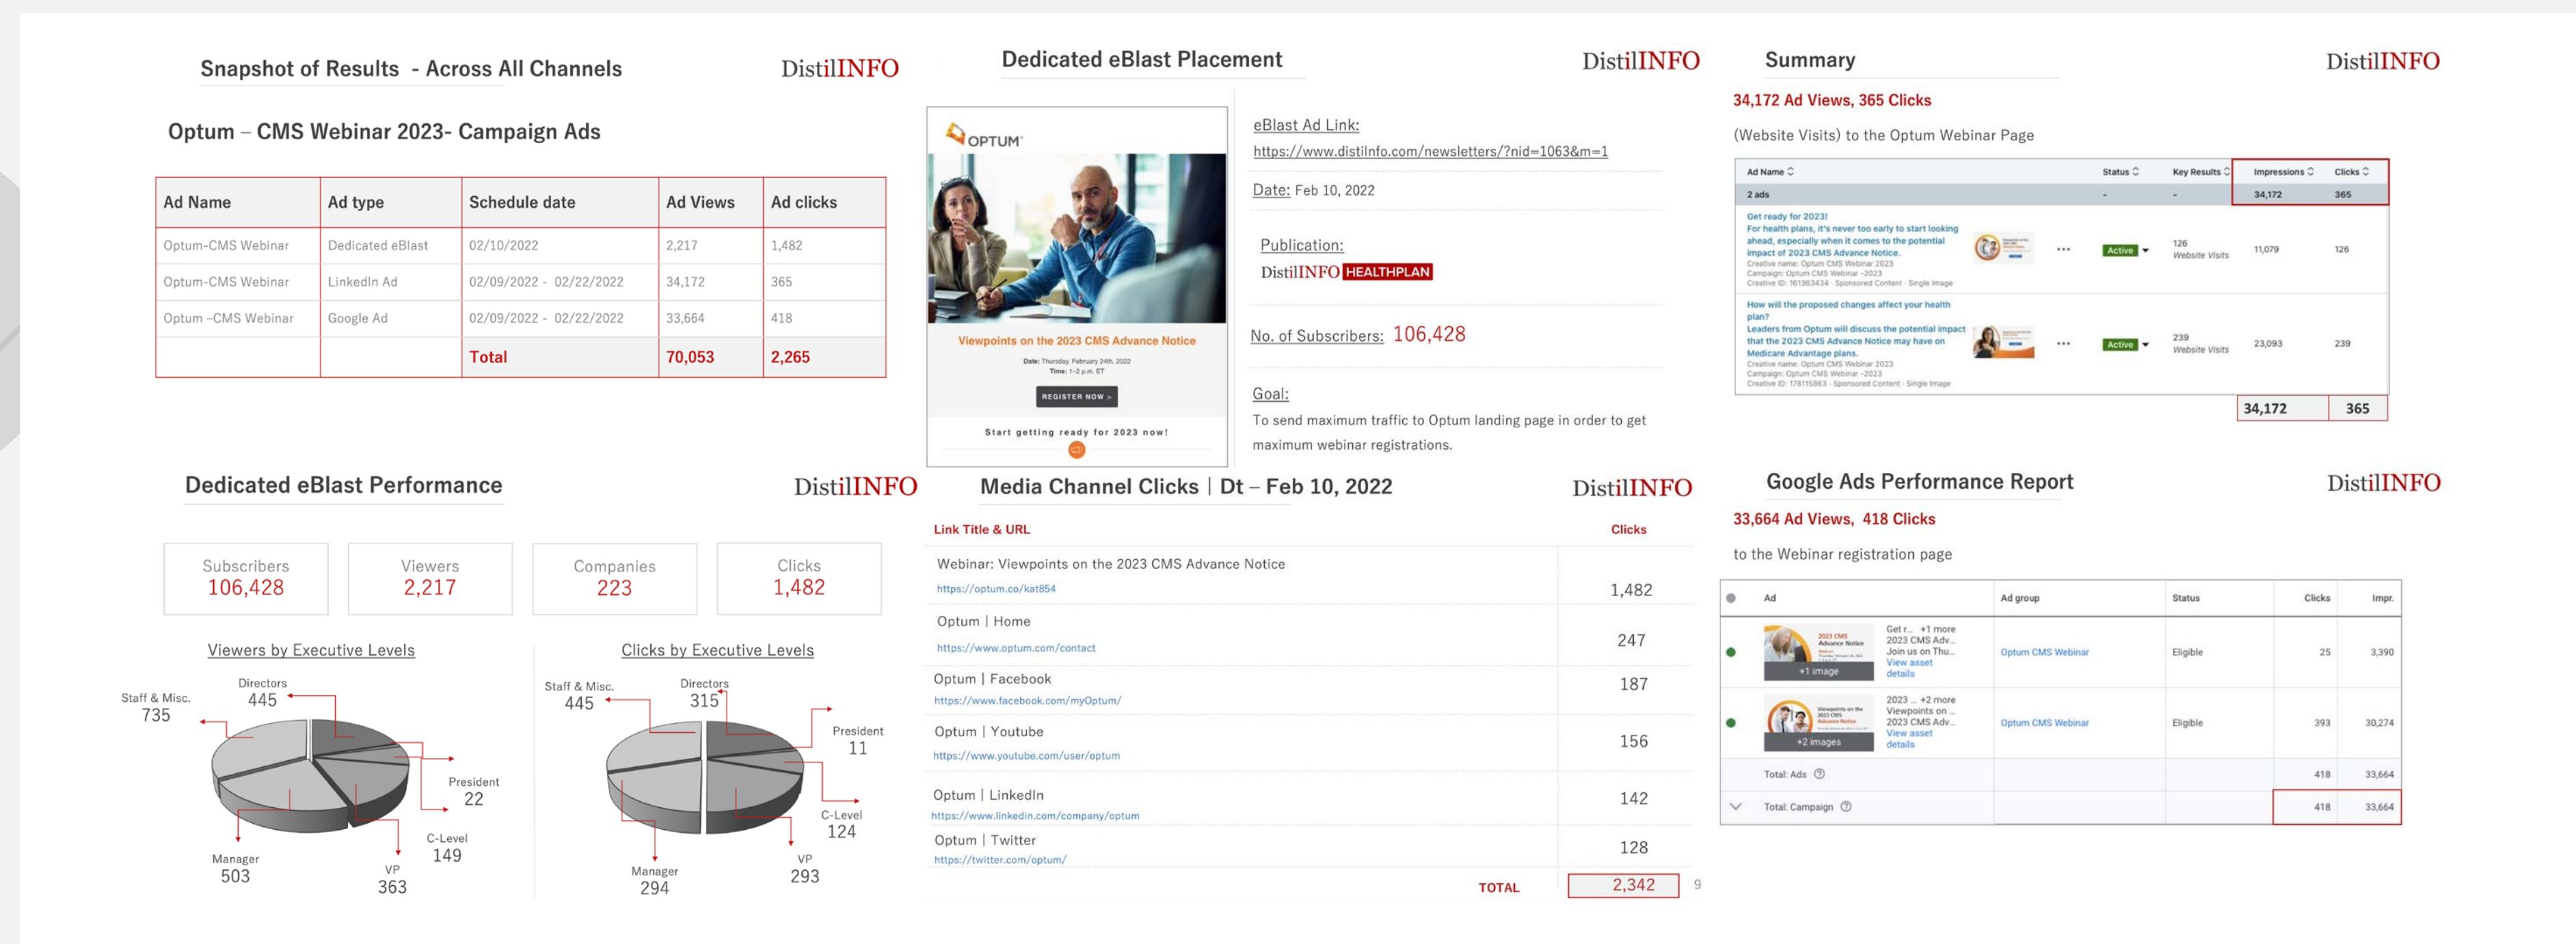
Snapshot of Results - Across All Channels

DistilINFO

Optum – CMS Webinar 2023- Campaign Ads

| Ad Name | Ad type | Schedule date | Ad Views | Ad clicks |
|---|---|---|---|---|
| Optum-CMS Webinar | Dedicated eBlast | 02/10/2022 | 2,217 | 1,482 |
| Optum-CMS Webinar | LinkedIn Ad | 02/09/2022 - 02/22/2022 | 34,172 | 365 |
| Optum –CMS Webinar | Google Ad | 02/09/2022 - 02/22/2022 | 33,664 | 418 |
| | | Total | 70,053 | 2,265 |

Dedicated eBlast Placement

DistilINFO

OPTUM

Viewpoints on the 2023 CMS Advance Notice

Date: Thursday, February 24th, 2022
Time: 1–2 p.m. ET

REGISTER NOW »

Start getting ready for 2023 now!

eBlast Ad Link:
https://www.distilinfo.com/newsletters/?nid=1063&m=1

Date: Feb 10, 2022

Publication:
DistilINFO HEALTHPLAN

No. of Subscribers: 106,428

Goal:
To send maximum traffic to Optum landing page in order to get maximum webinar registrations.

Summary

DistilINFO

34,172 Ad Views, 365 Clicks

(Website Visits) to the Optum Webinar Page

| Ad Name | Status | Key Results | Impressions | Clicks |
|---|---|---|---|---|
| 2 ads | - | - | 34,172 | 365 |
| Get ready for 2023! For health plans, it's never too early to start looking ahead, especially when it comes to the potential impact of 2023 CMS Advance Notice. Creative name: Optum CMS Webinar 2023 Campaign: Optum CMS Webinar -2023 Creative ID: 161363434 · Sponsored Content · Single image | Active | 126 Website Visits | 11,079 | 126 |
| How will the proposed changes affect your health plan? Leaders from Optum will discuss the potential impact that the 2023 CMS Advance Notice may have on Medicare Advantage plans. Creative name: Optum CMS Webinar 2023 Campaign: Optum CMS Webinar -2023 Creative ID: 178115863 · Sponsored Content · Single image | Active | 239 Website Visits | 23,093 | 239 |
| | | | 34,172 | 365 |

Dedicated eBlast Performance

DistilINFO

Subscribers 106,428
Viewers 2,217
Companies 223
Clicks 1,482

Viewers by Executive Levels

Staff & Misc. 735
Directors 445
President 22
C-Level 149
VP 363
Manager 503

Clicks by Executive Levels

Staff & Misc. 445
Directors 315
President 11
C-Level 124
VP 293
Manager 294

Media Channel Clicks | Dt – Feb 10, 2022

DistilINFO

| Link Title & URL | Clicks |
|---|---|
| Webinar: Viewpoints on the 2023 CMS Advance Notice https://optum.co/kat854 | 1,482 |
| Optum \| Home https://www.optum.com/contact | 247 |
| Optum \| Facebook https://www.facebook.com/myOptum/ | 187 |
| Optum \| Youtube https://www.youtube.com/user/optum | 156 |
| Optum \| LinkedIn https://www.linkedin.com/company/optum | 142 |
| Optum \| Twitter https://twitter.com/optum/ | 128 |
| TOTAL | 2,342 |

9

Google Ads Performance Report

DistilINFO

33,664 Ad Views, 418 Clicks

to the Webinar registration page

| Ad | Ad group | Status | Clicks | Impr. |
|---|---|---|---|---|
| +1 image Get r... +1 more 2023 CMS Adv... Join us on Thu... View asset details | Optum CMS Webinar | Eligible | 25 | 3,390 |
| +2 images 2023 ... +2 more Viewpoints on ... 2023 CMS Adv... View asset details | Optum CMS Webinar | Eligible | 393 | 30,274 |
| Total: Ads | | | 418 | 33,664 |
| Total: Campaign | | | 418 | 33,664 |